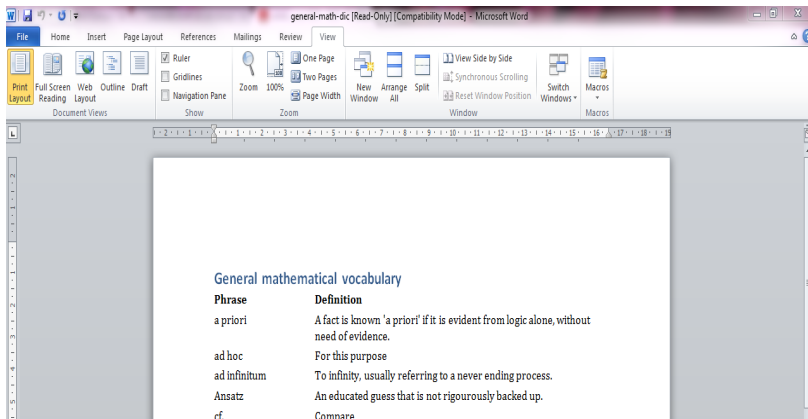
general-math-dic [Read-Only] [Compatibility Mode] - Microsoft Word

File Home Insert Page Layout References Mailings Review View

Print Layout Full Screen Reading Web Layout Outline Draft
Document Views

Ruler
Gridlines
Navigation Pane
Show

Zoom 100% One Page Two Pages Page Width
Zoom

New Window Arrange All Split View Side by Side Synchronous Scrolling Reset Window Position Switch Windows
Window

Macros
Macros

General mathematical vocabulary

| Phrase | Definition |
|---|---|
| a priori | A fact is known 'a priori' if it is evident from logic alone, without need of evidence. |
| ad hoc | For this purpose |
| ad infinitum | To infinity, usually referring to a never ending process. |
| Ansatz | An educated guess that is not rigourously backed up. |
| cf | Compare |